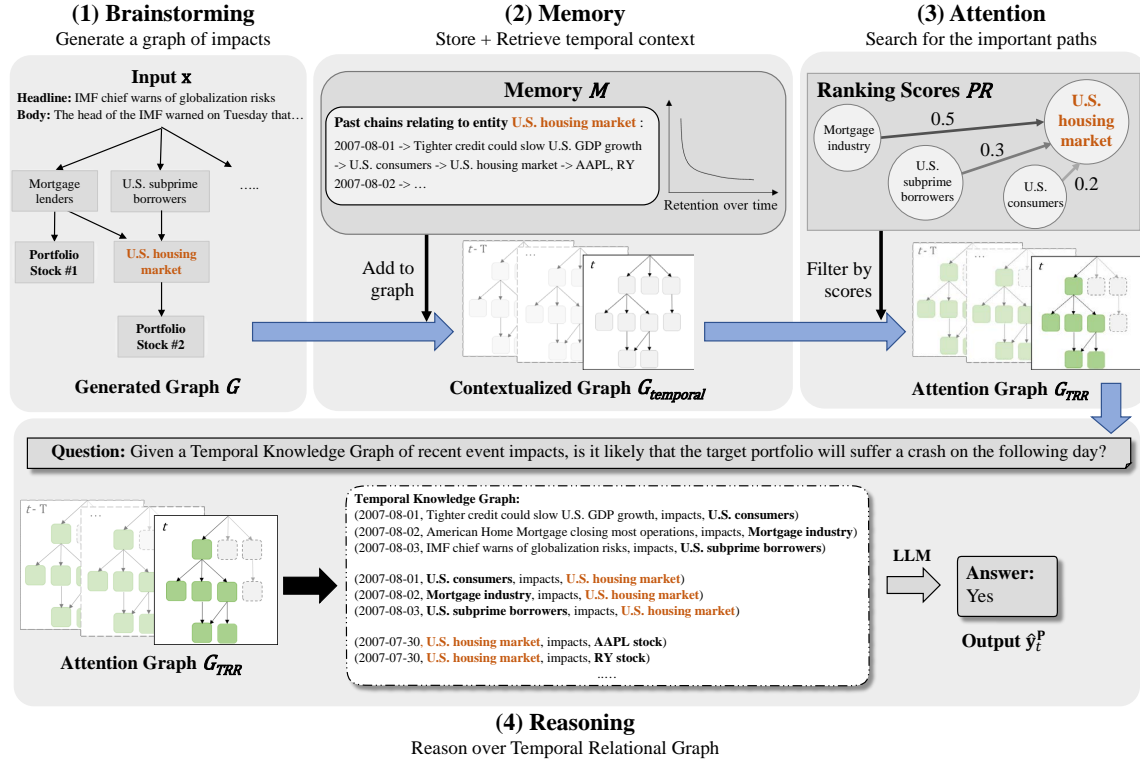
(1) Brainstorming
Generate a graph of impacts

(2) Memory
Store + Retrieve temporal context

(3) Attention
Search for the important paths

Input $\mathbf{x}$
Headline: IMF chief warns of globalization risks
Body: The head of the IMF warned on Tuesday that…

Mortgage lenders
U.S. subprime borrowers
…..
Portfolio Stock #1
U.S. housing market
Portfolio Stock #2

Generated Graph $G$

Memory $M$
Past chains relating to entity U.S. housing market :
2007-08-01 -> Tighter credit could slow U.S. GDP growth -> U.S. consumers -> U.S. housing market -> AAPL, RY
2007-08-02 -> …
Retention over time

Add to graph
$t$ - T
…
$t$

Contextualized Graph $G_{temporal}$

Ranking Scores $PR$
Mortgage industry
0.5
U.S. housing market
0.3
U.S. subprime borrowers
U.S. consumers
0.2

Filter by scores
$t$ - T
…
$t$

Attention Graph $G_{TRR}$

Question: Given a Temporal Knowledge Graph of recent event impacts, is it likely that the target portfolio will suffer a crash on the following day?

$t$ - T
…
$t$

Attention Graph $G_{TRR}$

Temporal Knowledge Graph:
(2007-08-01, Tighter credit could slow U.S. GDP growth, impacts, U.S. consumers)
(2007-08-02, American Home Mortgage closing most operations, impacts, Mortgage industry)
(2007-08-03, IMF chief warns of globalization risks, impacts, U.S. subprime borrowers)

(2007-08-01, U.S. consumers, impacts, U.S. housing market)
(2007-08-02, Mortgage industry, impacts, U.S. housing market)
(2007-08-03, U.S. subprime borrowers, impacts, U.S. housing market)

(2007-07-30, U.S. housing market, impacts, AAPL stock)
(2007-07-30, U.S. housing market, impacts, RY stock)
…..

LLM

Answer:
Yes

Output $\hat{y}_t^P$

(4) Reasoning
Reason over Temporal Relational Graph